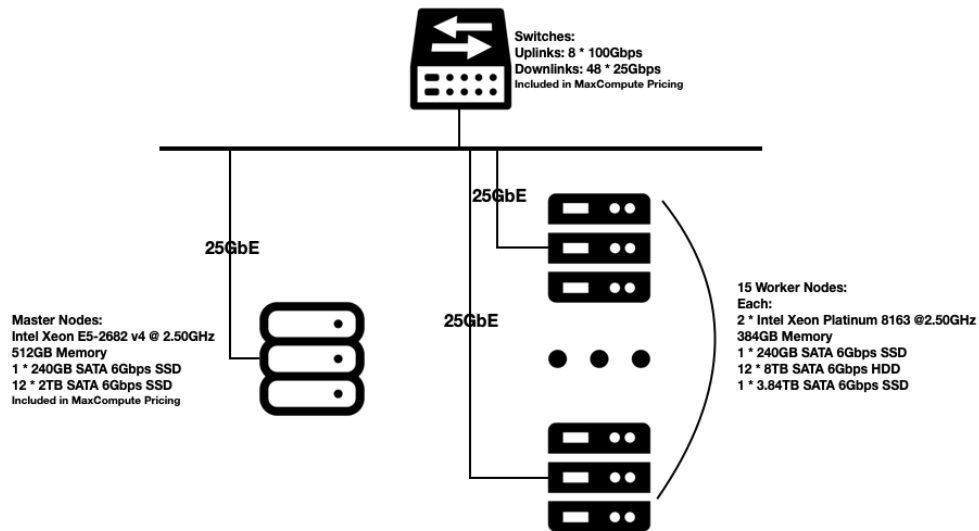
Switches:
Uplinks: 8 * 100Gbps
Downlinks: 48 * 25Gbps
Included in MaxCompute Pricing

25GbE

25GbE

25GbE

Master Nodes:
Intel Xeon E5-2682 v4 @ 2.50GHz
512GB Memory
1 * 240GB SATA 6Gbps SSD
12 * 2TB SATA 6Gbps SSD
Included in MaxCompute Pricing

15 Worker Nodes:
Each:
2 * Intel Xeon Platinum 8163 @2.50GHz
384GB Memory
1 * 240GB SATA 6Gbps SSD
12 * 8TB SATA 6Gbps HDD
1 * 3.84TB SATA 6Gbps SSD